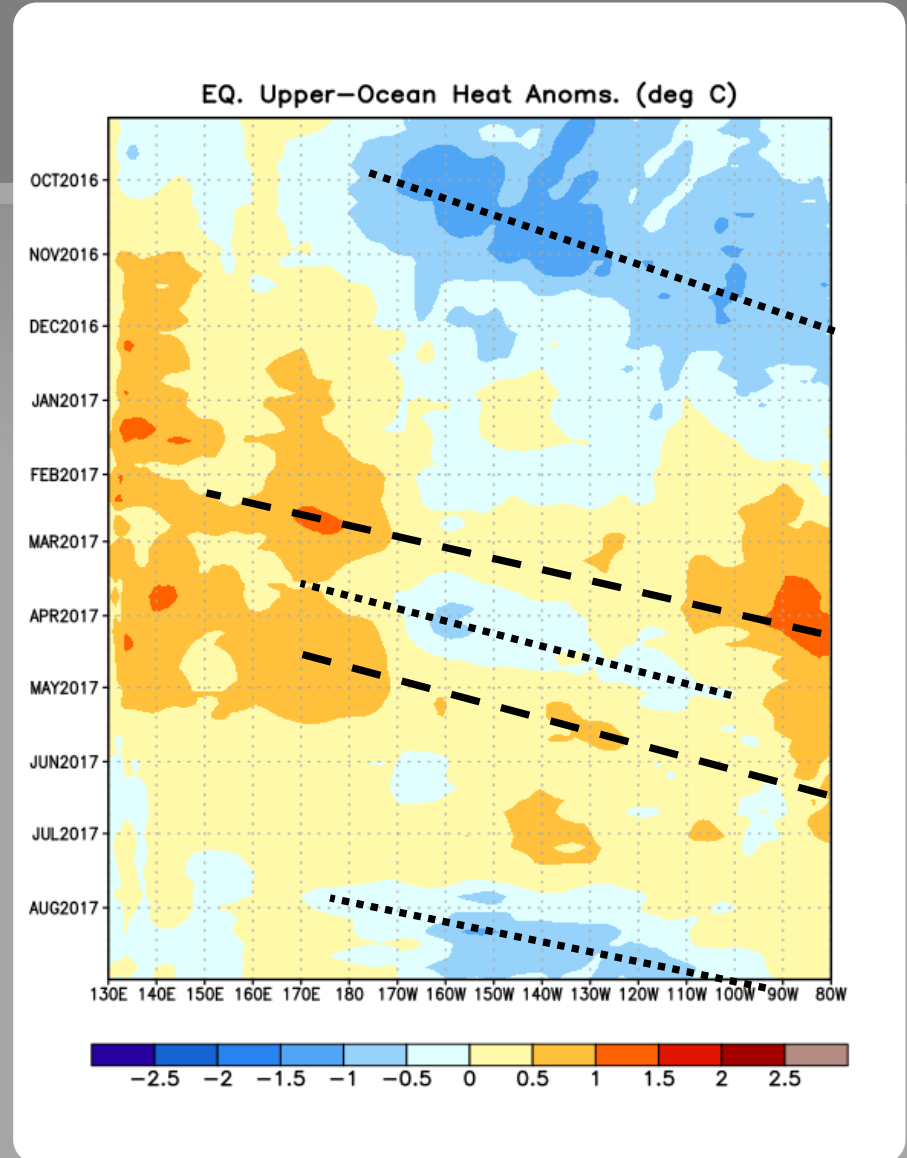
EQ. Upper–Ocean Heat Anoms. (deg C)

OCT2016
NOV2016
DEC2016
JAN2017
FEB2017
MAR2017
APR2017
MAY2017
JUN2017
JUL2017
AUG2017

130E 140E 150E 160E 170E 180 170W 160W 150W 140W 130W 120W 110W 100W 90W 80W

−2.5 −2 −1.5 −1 −0.5 0 0.5 1 1.5 2 2.5